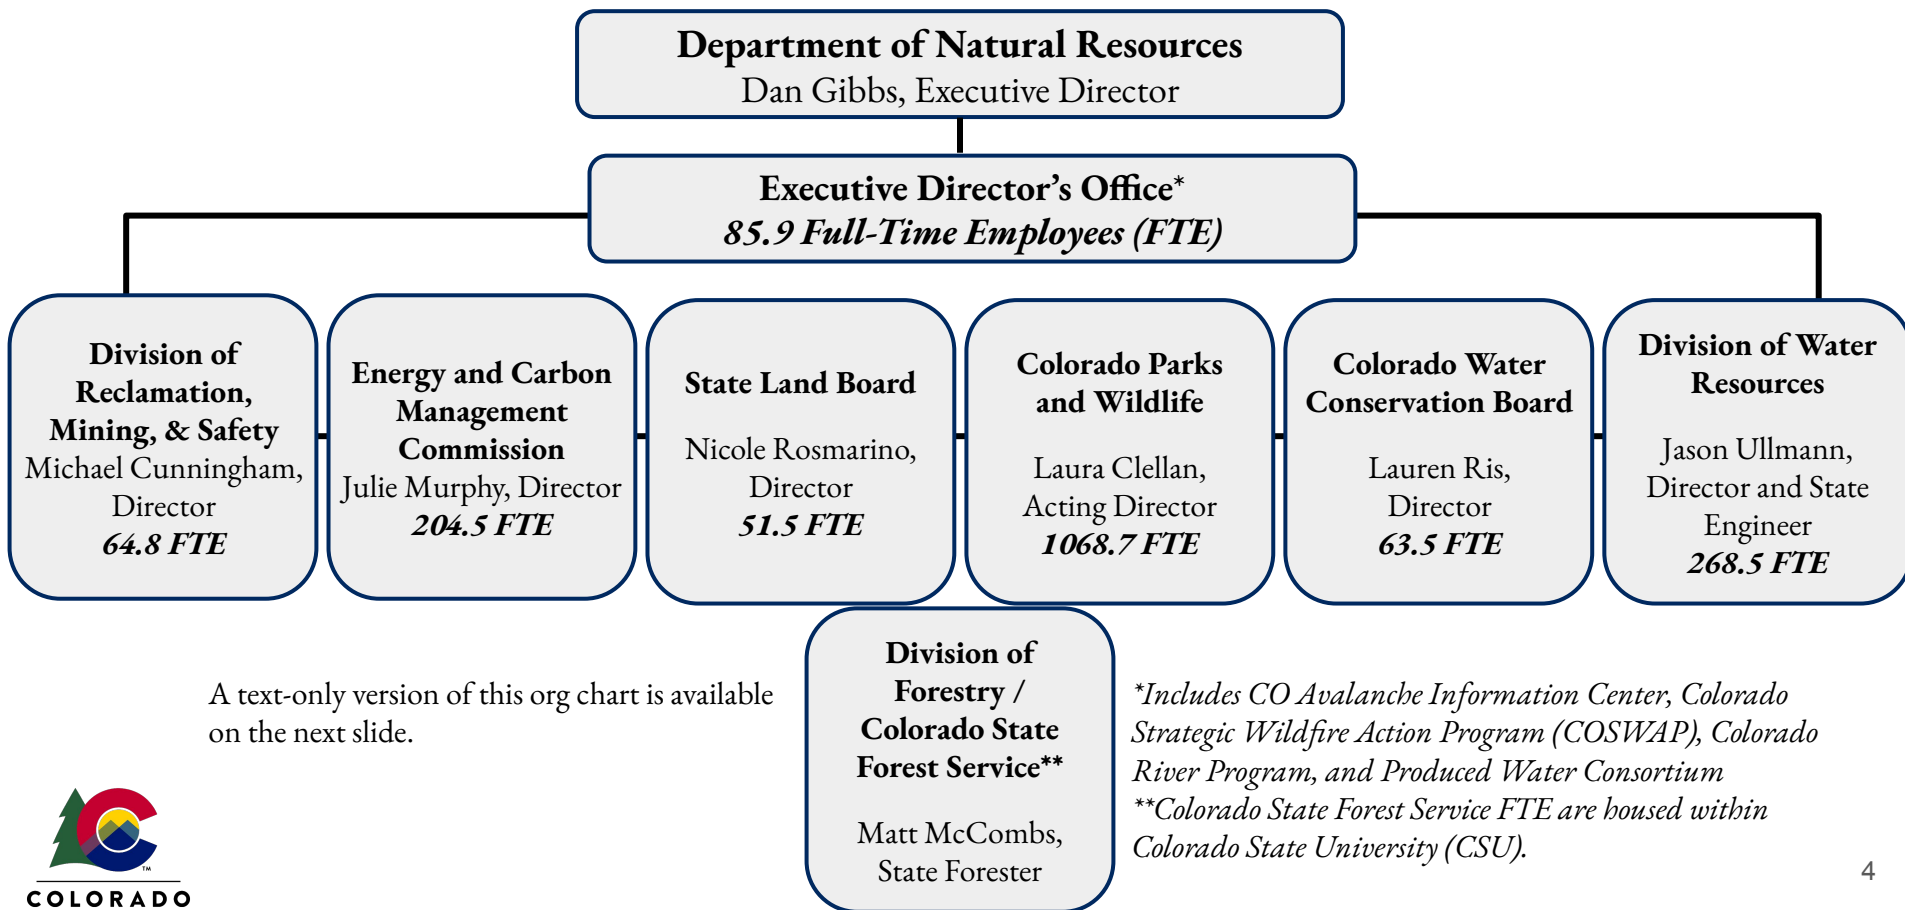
Department of Natural Resources
Dan Gibbs, Executive Director

Executive Director's Office*
85.9 Full-Time Employees (FTE)

Division of Reclamation, Mining, & Safety
Michael Cunningham, Director
64.8 FTE

Energy and Carbon Management Commission
Julie Murphy, Director
204.5 FTE

State Land Board
Nicole Rosmarino, Director
51.5 FTE

Colorado Parks and Wildlife
Laura Clellan, Acting Director
1068.7 FTE

Colorado Water Conservation Board
Lauren Ris, Director
63.5 FTE

Division of Water Resources
Jason Ullmann, Director and State Engineer
268.5 FTE

Division of Forestry / Colorado State Forest Service**
Matt McCombs, State Forester

A text-only version of this org chart is available on the next slide.

*Includes CO Avalanche Information Center, Colorado Strategic Wildfire Action Program (COSWAP), Colorado River Program, and Produced Water Consortium
**Colorado State Forest Service FTE are housed within Colorado State University (CSU).

COLORADO

4